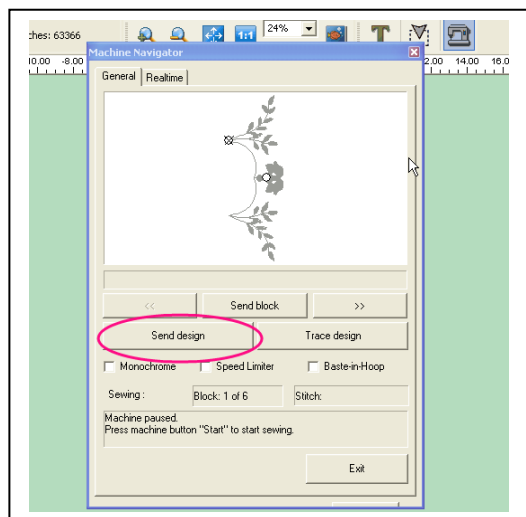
ches: 63366

1:1

24%

T

10.00 -8.00

2.00 14.00 16.0

Machine Navigator

General | Realtime

<<

Send block

>>

Send design

Trace design

Monochrome

Speed Limiter

Baste-in-Hoop

Sewing :

Block: 1 of 6

Stitch:

Machine paused.
Press machine button "Start" to start sewing.

Exit